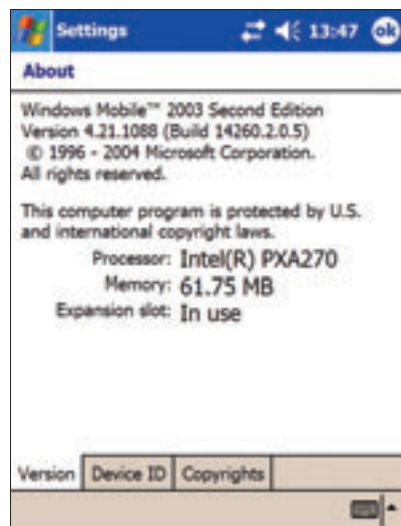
Settings 13:47 ok

About

Windows Mobile™ 2003 Second Edition
Version 4.21.1088 (Build 14260.2.0.5)
© 1996 - 2004 Microsoft Corporation.
All rights reserved.

This computer program is protected by U.S. and international copyright laws.

Processor: Intel(R) PXA270
Memory: 61.75 MB
Expansion slot: In use

Version | Device ID | Copyrights